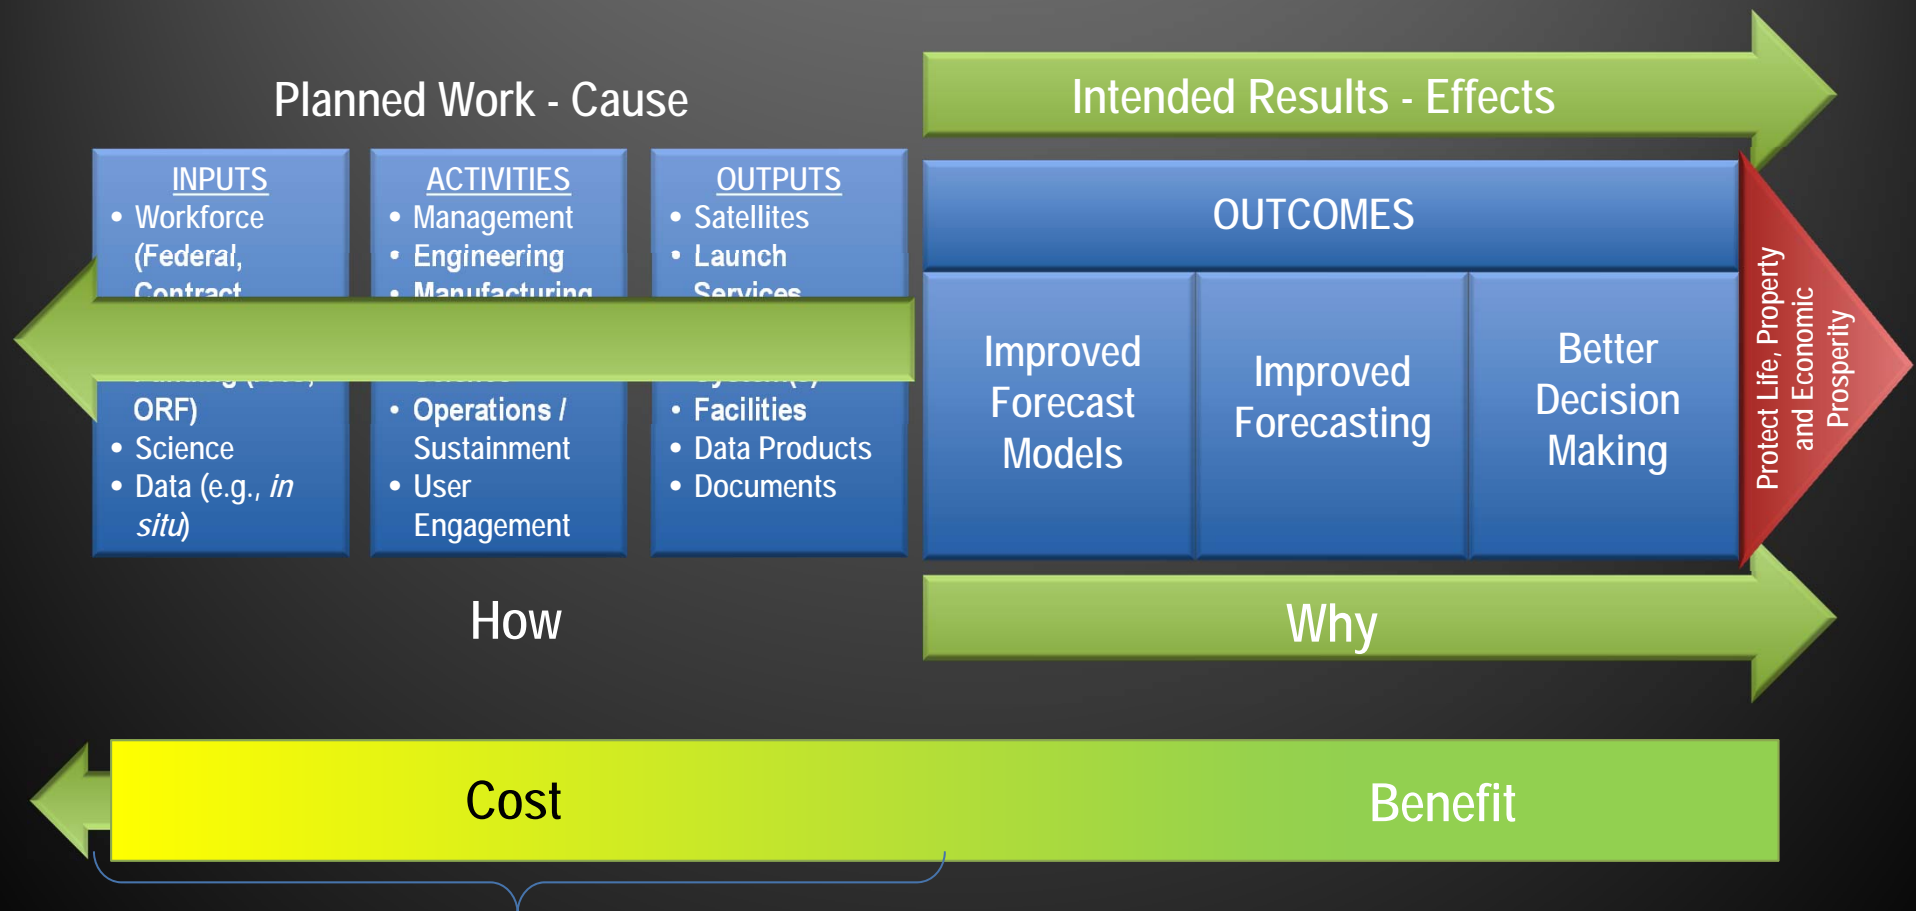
Planned Work - Cause

Intended Results - Effects

INPUTS
• Workforce (Federal, Contract
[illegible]
ORF)
• Science
• Data (e.g., *in situ*)

ACTIVITIES
• Management
• Engineering
• Manufacturing
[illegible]
• Operations / Sustainment
• User Engagement

OUTPUTS
• Satellites
• Launch Services
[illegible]
• Facilities
• Data Products
• Documents

OUTCOMES

Improved Forecast Models

Improved Forecasting

Better Decision Making

Protect Life, Property and Economic Prosperity

How

Why

Cost

Benefit